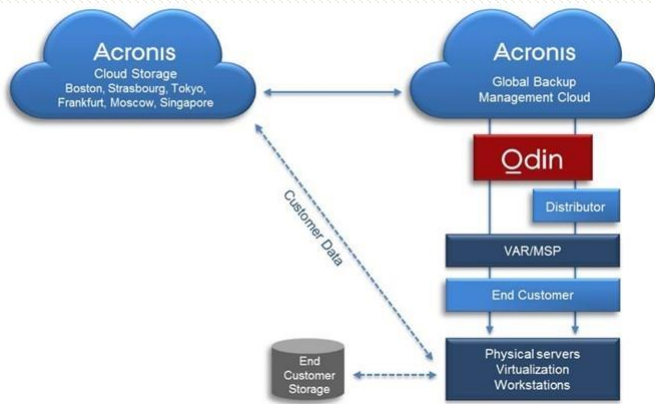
Acronis
Cloud Storage
Boston, Strasbourg, Tokyo, Frankfurt, Moscow, Singapore

Acronis
Global Backup Management Cloud

Odin

Distributor

VAR/MSP

End Customer

Customer Data

End Customer Storage

Physical servers
Virtualization
Workstations